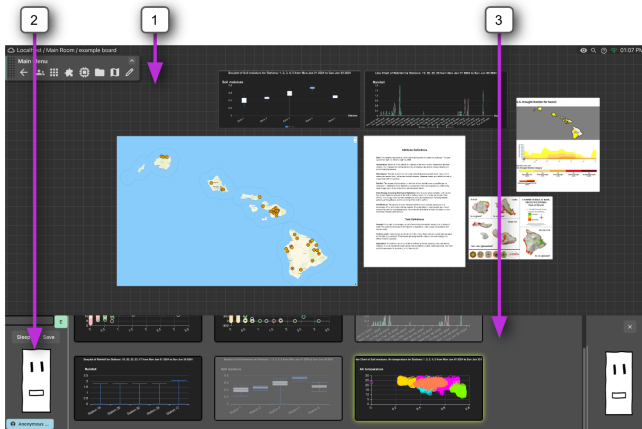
2

1

3

Localhost / Main Room / example board

01:07 PM

Main Menu

Boxplot of Soil moisture for Stations: 1, 2, 3, 4, 5 from Mon Jun 17 2024 to Sun Jun 23 2024

Soil moisture

Line Chart of Rainfall for Stations: 15, 20, 22, 23 from Mon Jun 17 2024 to Sun Jun 23 2024

Rainfall

Attribute Definitions

Text Definitions

Drought Monitor for Hawaii

E

Sleep

Save

Boxplot of Rainfall for Stations: 15, 20, 22, 23, 7 from Mon Jun 17 2024 to Sun Jun 23 2024

Rainfall

Soil moisture

Air Temperature

Anonymous